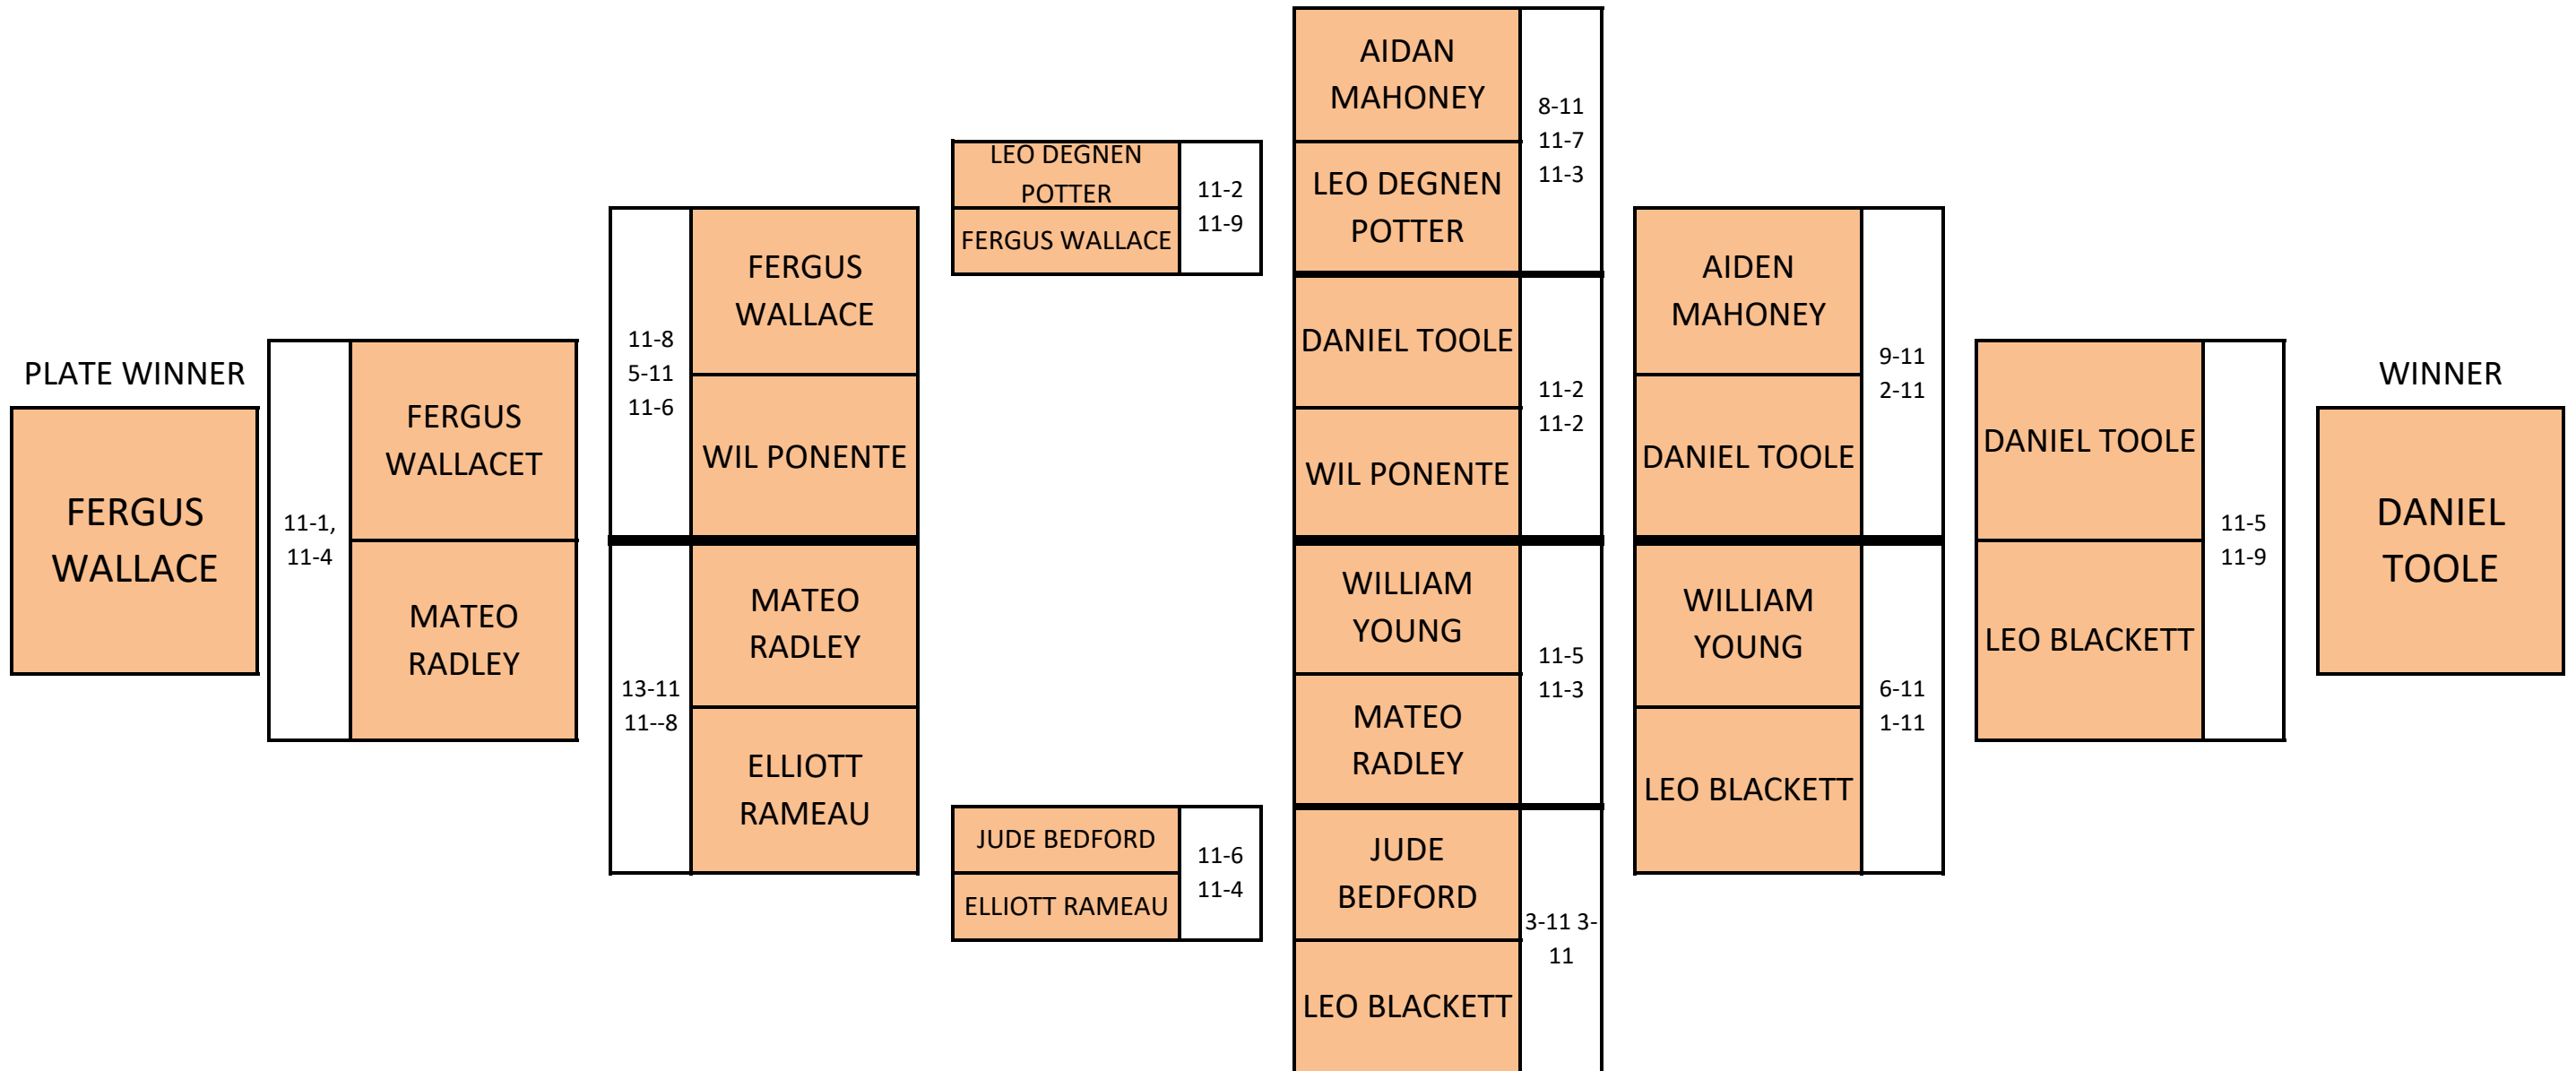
PLATE WINNER

FERGUS WALLACE

11-1, 11-4

FERGUS WALLACET

MATEO RADLEY

11-8 5-11 11-6

FERGUS WALLACE

WIL PONENTE

13-11 11--8

MATEO RADLEY

ELLIOTT RAMEAU

LEO DEGNEN POTTER

FERGUS WALLACE

11-2 11-9

JUDE BEDFORD

ELLIOTT RAMEAU

11-6 11-4

AIDAN MAHONEY

LEO DEGNEN POTTER

8-11 11-7 11-3

DANIEL TOOLE

WIL PONENTE

11-2 11-2

WILLIAM YOUNG

MATEO RADLEY

11-5 11-3

JUDE BEDFORD

LEO BLACKETT

3-11 3-11

AIDEN MAHONEY

DANIEL TOOLE

9-11 2-11

WILLIAM YOUNG

LEO BLACKETT

6-11 1-11

DANIEL TOOLE

LEO BLACKETT

11-5 11-9

WINNER

DANIEL TOOLE